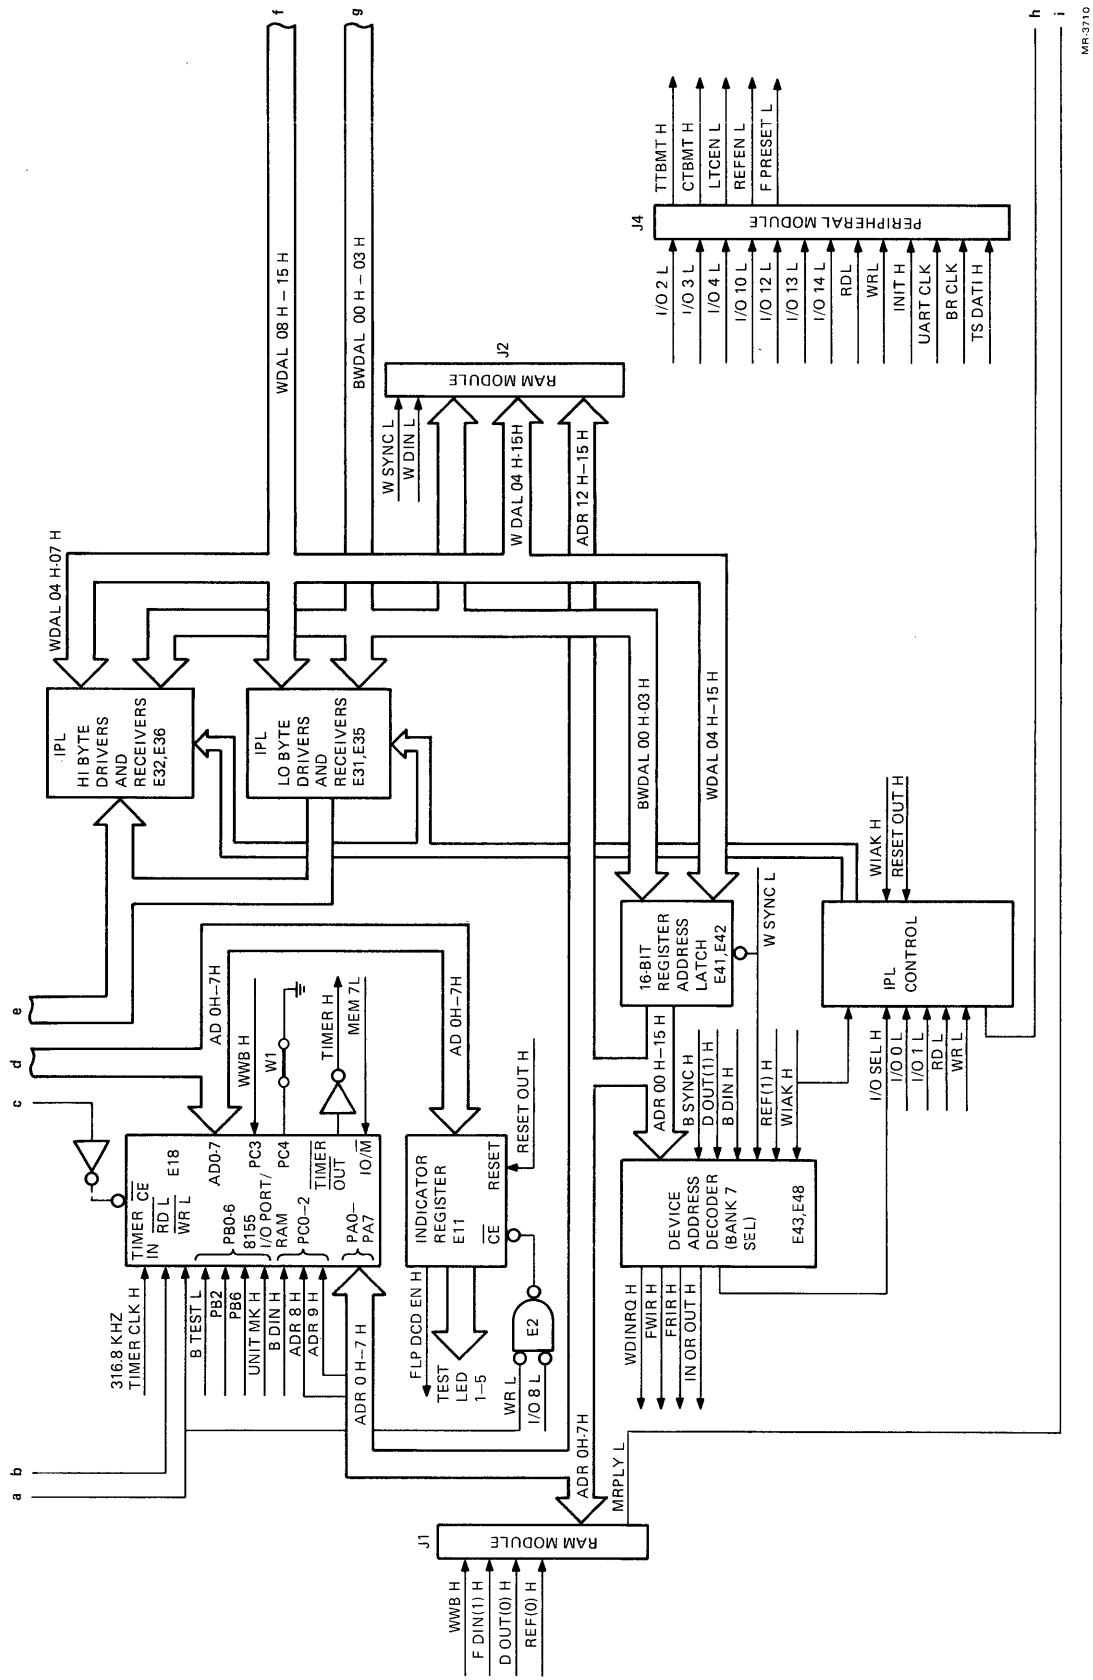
f
g
h
i
MR-3710

TTBMT H
CTBMT H
LTCEN L
REFEN L
F PRESET L
J4
PERIPHERAL MODULE
I/O 2 L
I/O 3 L
I/O 4 L
I/O 10 L
I/O 12 L
I/O 13 L
I/O 14 L
RDL
WRL
INIT H
UART CLK
BR CLK
TS DATI H

WDAL 08 H – 15 H
BWDAL 00 H – 03 H
J2
RAM MODULE
W SYNC L
W DIN L
W DAL 04 H-15H
ADR 12 H–15 H
WDAL 04 H-07 H

IPL
HI BYTE
DRIVERS
AND
RECEIVERS
E32,E36

IPL
LO BYTE
DRIVERS
AND
RECEIVERS
E31,E35

BWDAL 00 H-03 H
WDAL 04 H–15 H

16-BIT
REGISTER
ADDRESS
LATCH
E41,E42
W SYNC L

WIAK H
RESET OUT H
IPL
CONTROL

a
b
c
d
e

AD 0H–7H
WWB H
W1
TIMER H
MEM 7L
AD 0H–7H
RESET OUT H

TIMER $\overline{CE}$
IN $\overline{RD}$ L
$\overline{WR}$ L
E18
AD0-7
PC3
PB0-6
8155
I/O PORT/
RAM
PC4
PC0–2
$\overline{TIMER}$
$\overline{OUT}$
PA0–
PA7
IO/$\overline{M}$

316.8 KHZ
TIMER CLK H
B TEST L
PB2
PB6
UNIT MK H
B DIN H
ADR 8 H
ADR 9 H
ADR 0 H–7 H

INDICATOR
REGISTER
E11
RESET
$\overline{CE}$
E2
FLP DCD EN H
TEST
LED
1–5
WR L
I/O 8 L

ADR 00 H – 15 H
B SYNC H
D OUT(1) H
B DIN H
REF(1) H
WIAK H

DEVICE
ADDRESS
DECODER
(BANK 7
SEL)
E43,E48

I/O SEL H
I/O 0 L
I/O 1 L
RD L
WR L

WDINRQ H
FWIR H
FRIR H
IN OR OUT H

ADR 0H-7H
MRPLY L
J1
RAM MODULE
WWB H
F DIN(1) H
D OUT(0) H
REF(0) H